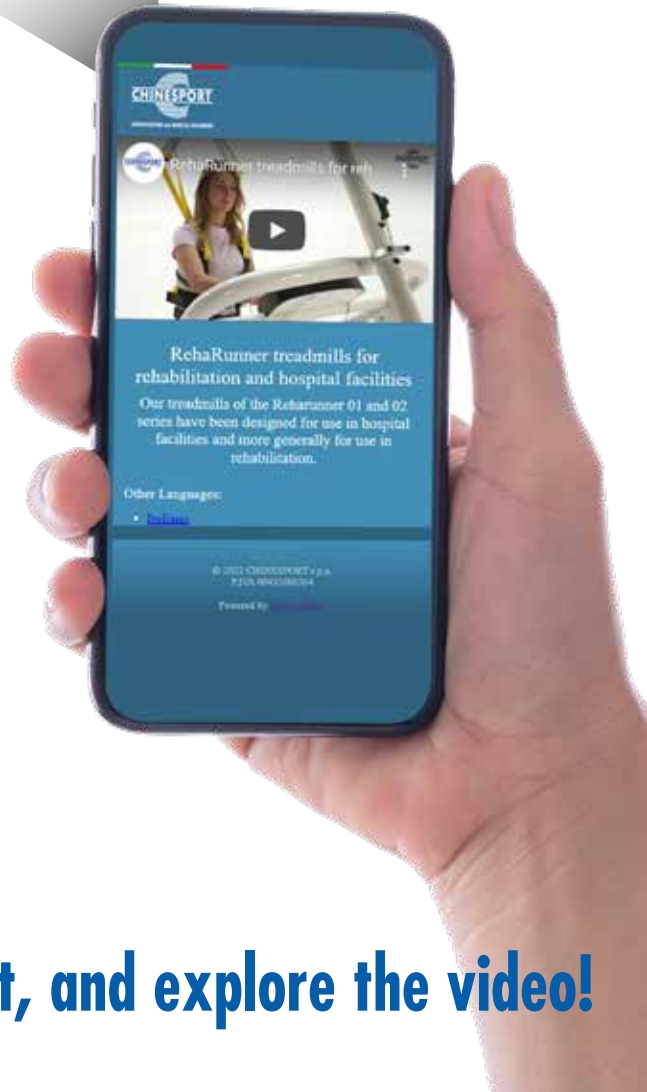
CHINESPORT

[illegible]

RehaRunner treadmills for reh

RehaRunner treadmills for rehabilitation and hospital facilities

Our treadmills of the Reharunner 01 and 02 series have been designed for use in hospital facilities and more generally for use in rehabilitation.

Other Languages:

• Italiano

© 2022 CHINESPORT s.p.a. P.IVA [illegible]

Powered by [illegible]

t, and explore the video!